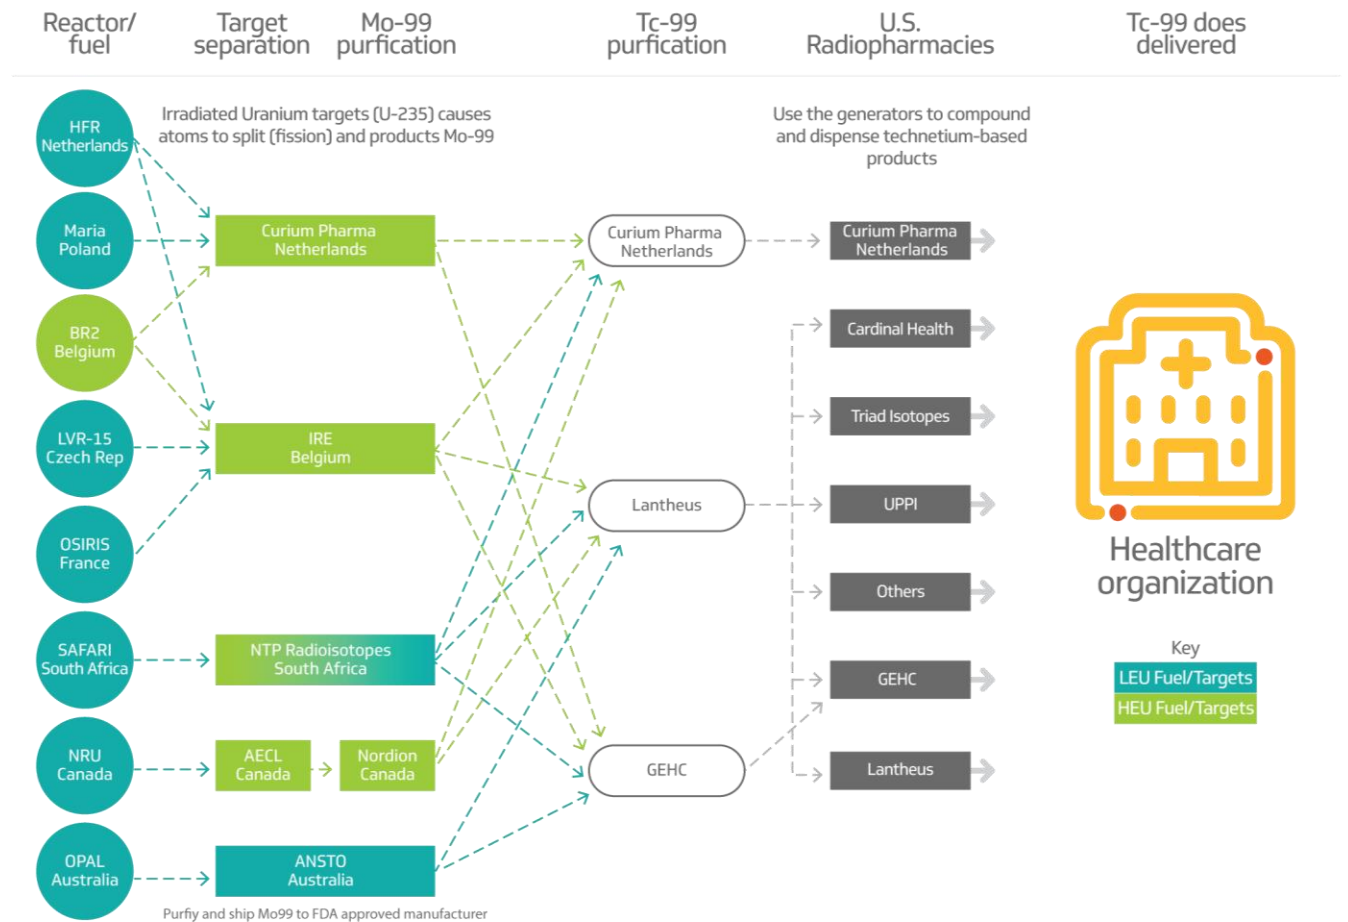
Reactor/ fuel

Target separation

Mo-99 purfication

Tc-99 purfication

U.S. Radiopharmacies

Tc-99 does delivered

Irradiated Uranium targets (U-235) causes atoms to split (fission) and products Mo-99

Use the generators to compound and dispense technetium-based products

HFR Netherlands

Maria Poland

BR2 Belgium

LVR-15 Czech Rep

OSIRIS France

SAFARI South Africa

NRU Canada

OPAL Australia

Curium Pharma Netherlands

IRE Belgium

NTP Radioisotopes South Africa

AECL Canada

Nordion Canada

ANSTO Australia

Curium Pharma Netherlands

Lantheus

GEHC

Curium Pharma Netherlands

Cardinal Health

Triad Isotopes

UPPI

Others

GEHC

Lantheus

Healthcare organization

Key

LEU Fuel/Targets

HEU Fuel/Targets

Purfiy and ship Mo99 to FDA approved manufacturer